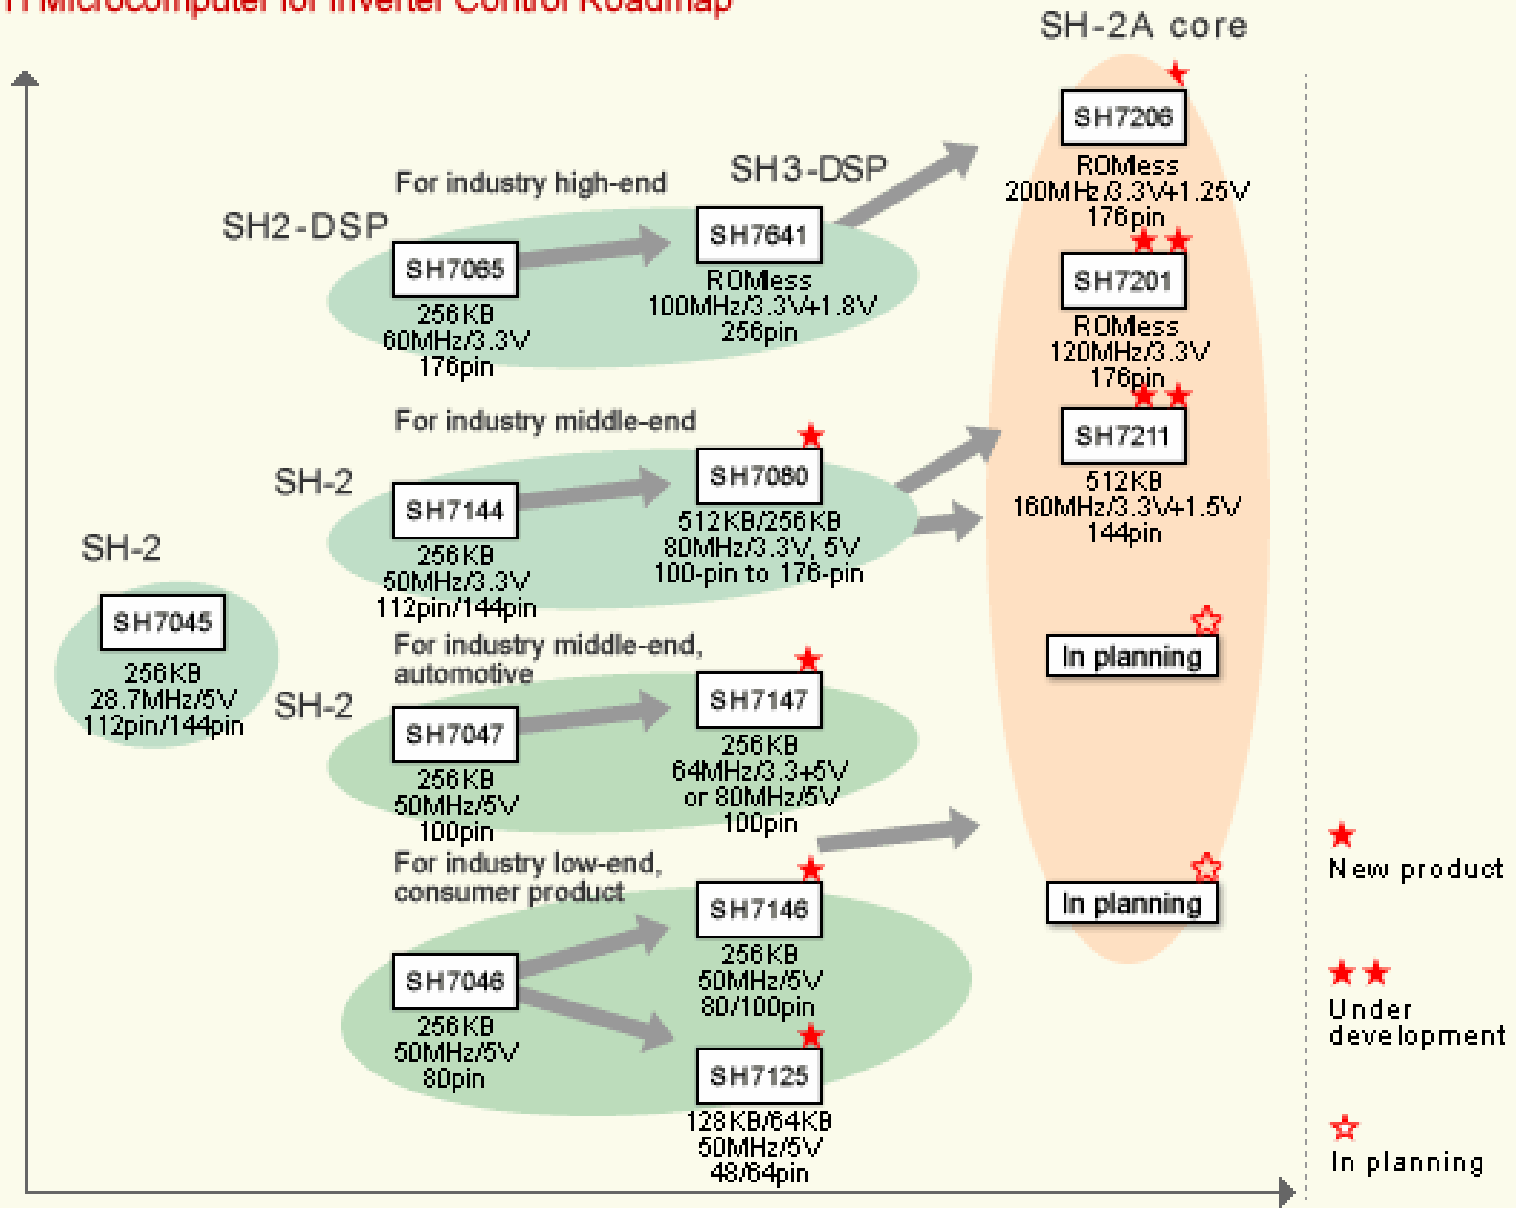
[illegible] Microcomputer for Inverter Control Roadmap

SH-2A core

SH7206
ROMless
200MHz/3.3V+1.25V
176pin

SH7201
ROMless
120MHz/3.3V
176pin

SH7211
512KB
160MHz/3.3V+1.5V
144pin

In planning

In planning

For industry high-end

SH3-DSP

SH2-DSP

SH7065
256KB
60MHz/3.3V
176pin

SH7641
ROMless
100MHz/3.3V+1.8V
256pin

For industry middle-end

SH-2

SH7144
256KB
50MHz/3.3V
112pin/144pin

SH7080
512KB/256KB
80MHz/3.3V, 5V
100-pin to 176-pin

SH-2

SH7045
256KB
28.7MHz/5V
112pin/144pin

For industry middle-end, automotive

SH-2

SH7047
256KB
50MHz/5V
100pin

SH7147
256KB
64MHz/3.3+5V
or 80MHz/5V
100pin

For industry low-end, consumer product

SH7046
256KB
50MHz/5V
80pin

SH7146
256KB
50MHz/5V
80/100pin

SH7125
128KB/64KB
50MHz/5V
48/64pin

New product

Under development

In planning